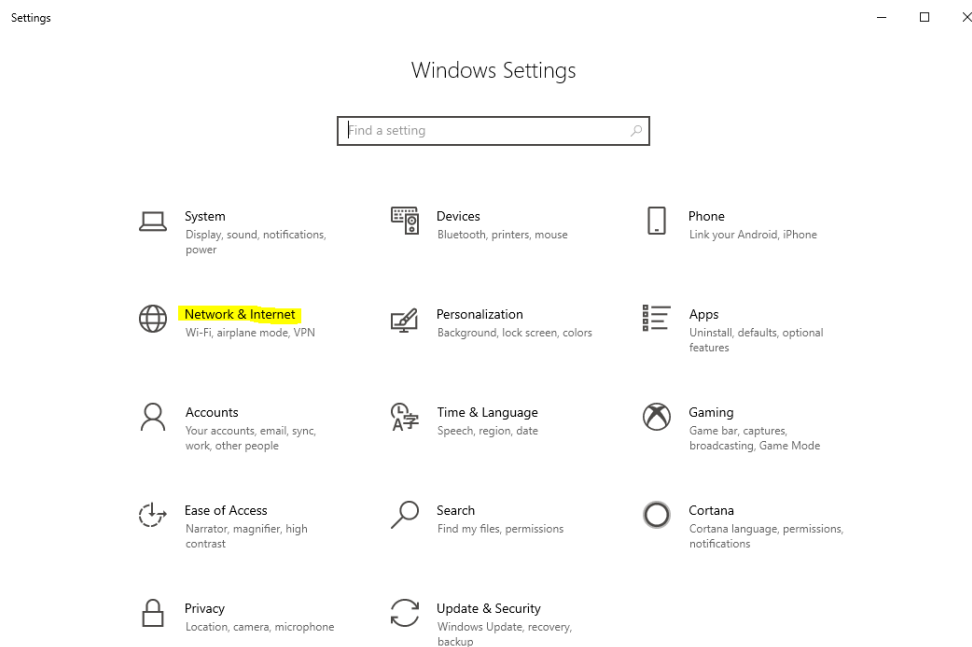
Settings

Windows Settings

Find a setting

System
Display, sound, notifications, power

Devices
Bluetooth, printers, mouse

Phone
Link your Android, iPhone

Network & Internet
Wi-Fi, airplane mode, VPN

Personalization
Background, lock screen, colors

Apps
Uninstall, defaults, optional features

Accounts
Your accounts, email, sync, work, other people

Time & Language
Speech, region, date

Gaming
Game bar, captures, broadcasting, Game Mode

Ease of Access
Narrator, magnifier, high contrast

Search
Find my files, permissions

Cortana
Cortana language, permissions, notifications

Privacy
Location, camera, microphone

Update & Security
Windows Update, recovery, backup